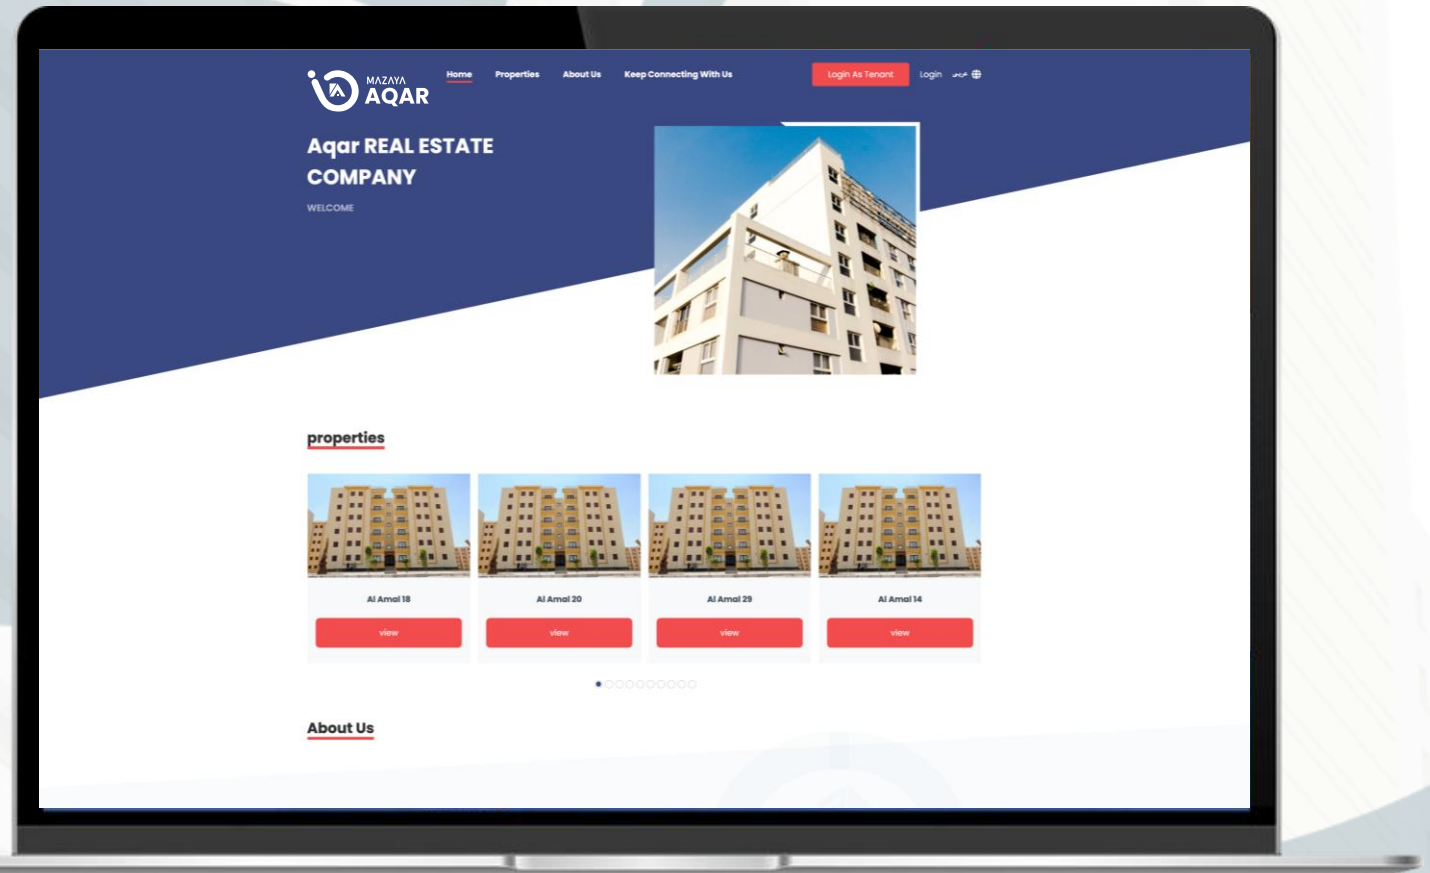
MAZAYA AQAR

Home Properties About Us Keep Connecting With Us

Login As Tenant Login عربي

Aqar REAL ESTATE COMPANY

WELCOME

properties

Al Amal 18
view

Al Amal 20
view

Al Amal 29
view

Al Amal 14
view

About Us